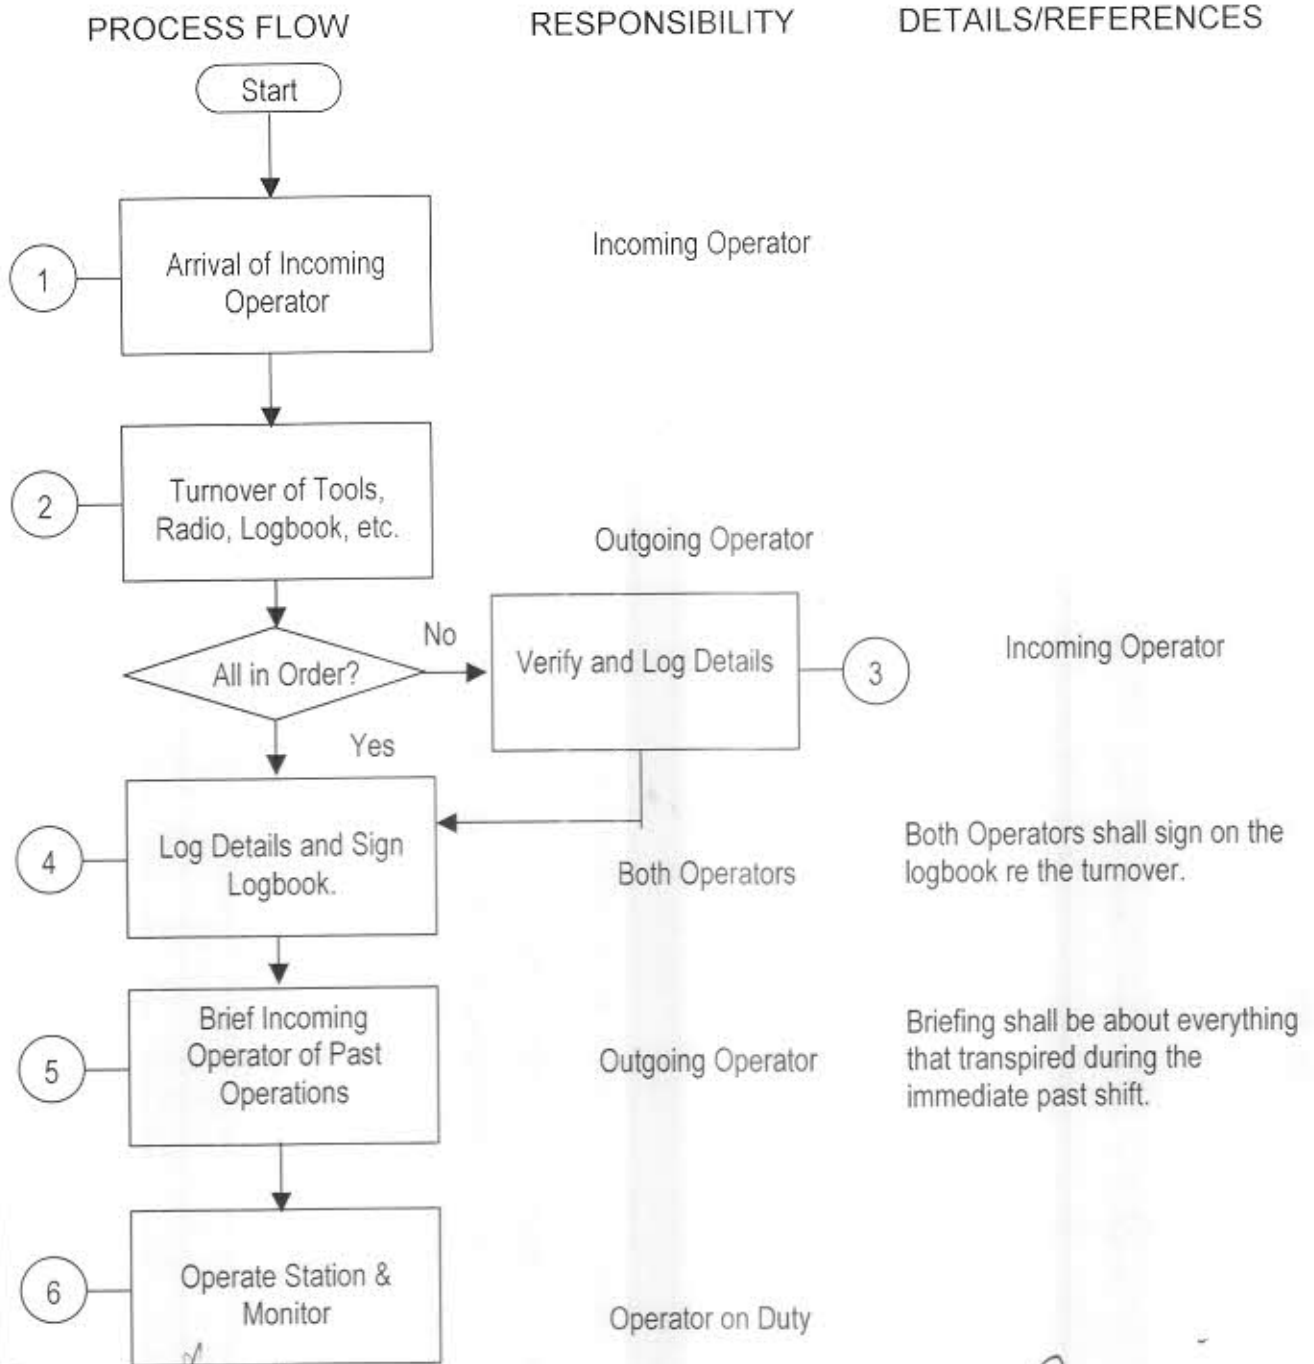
PROCESS FLOW

RESPONSIBILITY

DETAILS/REFERENCES

Start

1

Arrival of Incoming Operator

Incoming Operator

2

Turnover of Tools, Radio, Logbook, etc.

Outgoing Operator

All in Order?

No

Verify and Log Details

3

Incoming Operator

Yes

4

Log Details and Sign Logbook.

Both Operators

Both Operators shall sign on the logbook re the turnover.

5

Brief Incoming Operator of Past Operations

Outgoing Operator

Briefing shall be about everything that transpired during the immediate past shift.

6

Operate Station & Monitor

Operator on Duty